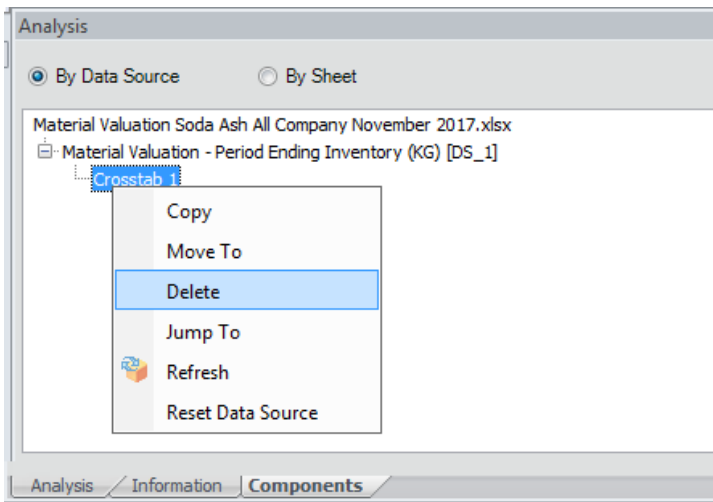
Analysis

By Data Source

By Sheet

Material Valuation Soda Ash All Company November 2017.xlsx

Material Valuation - Period Ending Inventory (KG) [DS_1]

Crosstab 1

Copy

Move To

Delete

Jump To

Refresh

Reset Data Source

Analysis

Information

Components